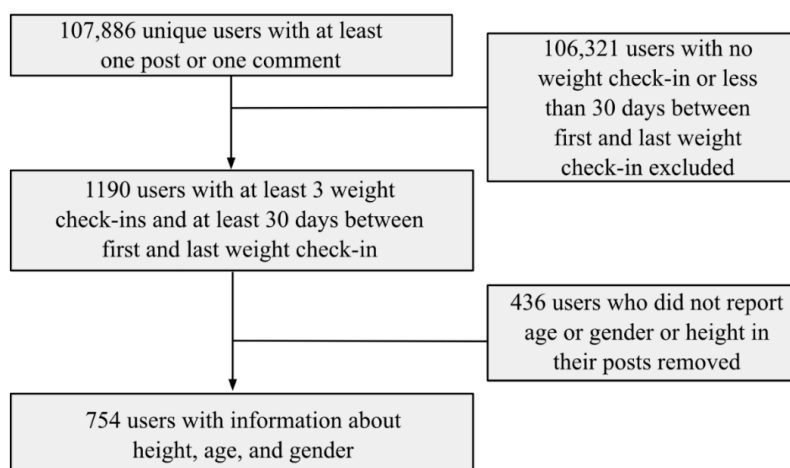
107,886 unique users with at least one post or one comment

106,321 users with no weight check-in or less than 30 days between first and last weight check-in excluded

1190 users with at least 3 weight check-ins and at least 30 days between first and last weight check-in

436 users who did not report age or gender or height in their posts removed

754 users with information about height, age, and gender